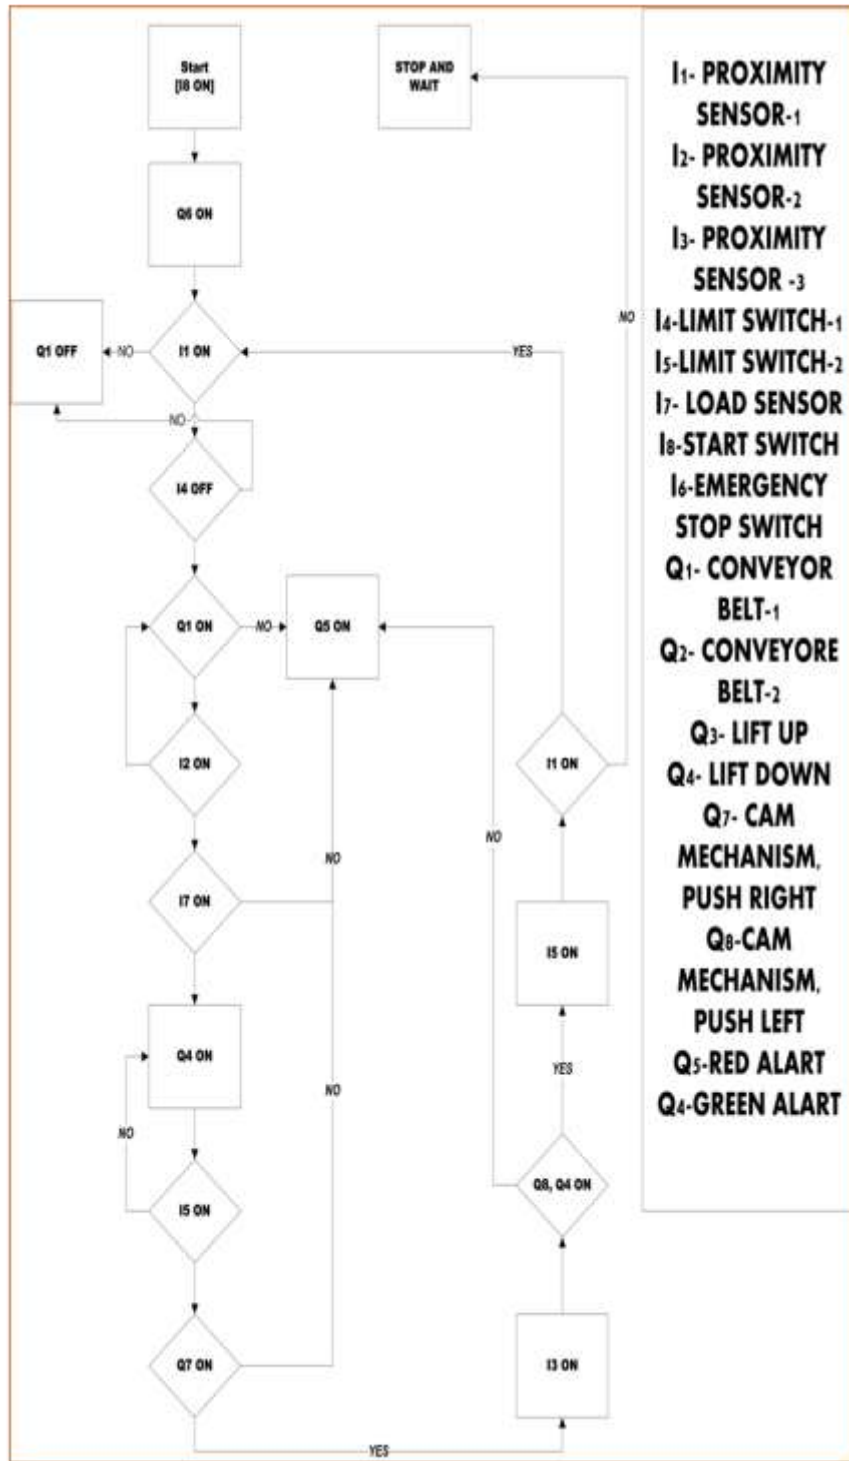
Start [I8 ON]

STOP AND WAIT

Q6 ON

Q1 OFF

NO

I1 ON

YES

NO

NO

I4 OFF

Q1 ON

NO

Q5 ON

I2 ON

I1 ON

NO

NO

I7 ON

I5 ON

Q4 ON

NO

YES

NO

I5 ON

Q8, Q4 ON

Q7 ON

I3 ON

YES

$I_1$- PROXIMITY SENSOR-1
$I_2$- PROXIMITY SENSOR-2
$I_3$- PROXIMITY SENSOR -3
$I_4$-LIMIT SWITCH-1
$I_5$-LIMIT SWITCH-2
$I_7$- LOAD SENSOR
$I_8$-START SWITCH
$I_6$-EMERGENCY STOP SWITCH
$Q_1$- CONVEYOR BELT-1
$Q_2$- CONVEYORE BELT-2
$Q_3$- LIFT UP
$Q_4$- LIFT DOWN
$Q_7$- CAM MECHANISM, PUSH RIGHT
$Q_8$-CAM MECHANISM, PUSH LEFT
$Q_5$-RED ALART
$Q_4$-GREEN ALART